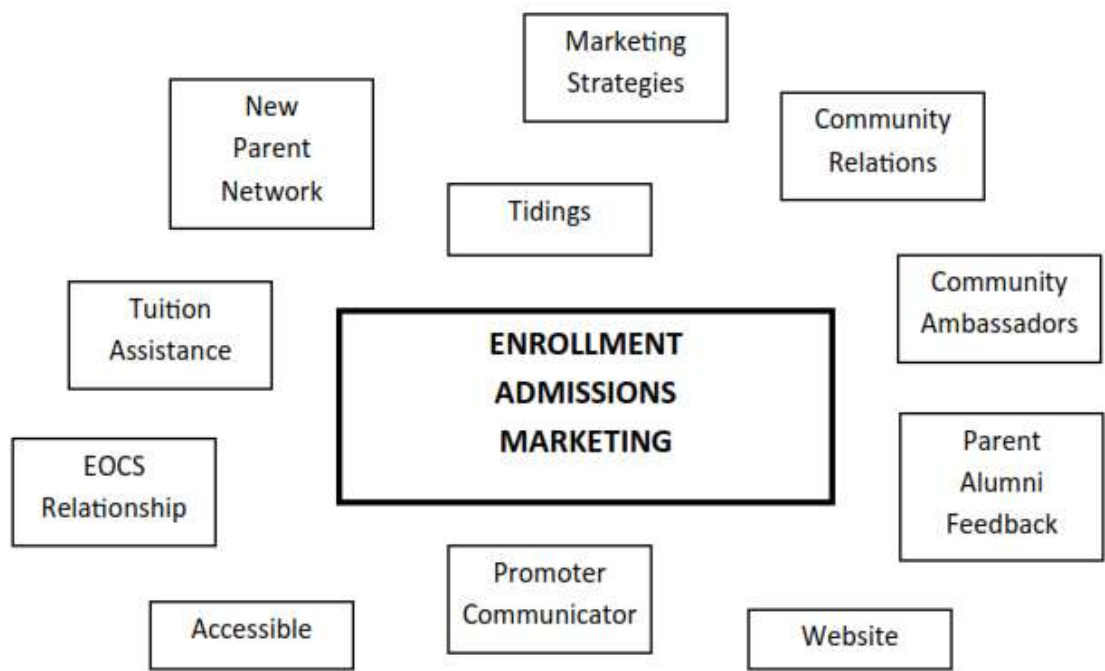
Marketing Strategies

New Parent Network

Community Relations

Tidings

Community Ambassadors

Tuition Assistance

ENROLLMENT
ADMISSIONS
MARKETING

Parent Alumni Feedback

EOCS Relationship

Promoter Communicator

Accessible

Website